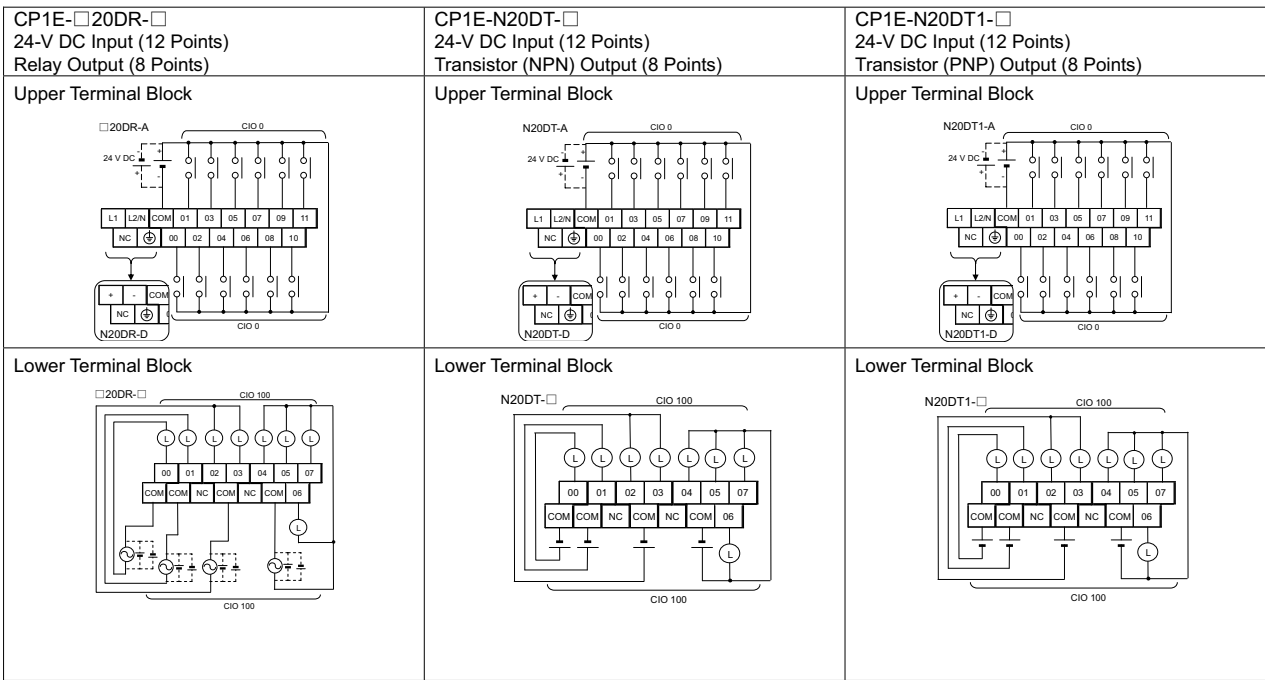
| CP1E-□20DR-□ 24-V DC Input (12 Points) Relay Output (8 Points) | CP1E-N20DT-□ 24-V DC Input (12 Points) Transistor (NPN) Output (8 Points) | CP1E-N20DT1-□ 24-V DC Input (12 Points) Transistor (PNP) Output (8 Points) |
|---|---|---|
| Upper Terminal Block | Upper Terminal Block | Upper Terminal Block |
| □20DR-A CIO 0 24 V DC + - L1 L2/N COM 01 03 05 07 09 11 NC 00 02 04 06 08 10 + - COM NC N20DR-D CIO 0 | N20DT-A CIO 0 24 V DC + - L1 L2/N COM 01 03 05 07 09 11 NC 00 02 04 06 08 10 + - COM NC N20DT-D CIO 0 | N20DT1-A CIO 0 24 V DC + - L1 L2/N COM 01 03 05 07 09 11 NC 00 02 04 06 08 10 + - COM NC N20DT1-D CIO 0 |
| Lower Terminal Block | Lower Terminal Block | Lower Terminal Block |
| □20DR-□ CIO 100 L L L L L L L 00 01 02 03 04 05 07 COM COM NC COM NC COM 06 L CIO 100 | N20DT-□ CIO 100 L L L L L L L 00 01 02 03 04 05 07 COM COM NC COM NC COM 06 L CIO 100 | N20DT1-□ CIO 100 L L L L L L L 00 01 02 03 04 05 07 COM COM NC COM NC COM 06 L CIO 100 |